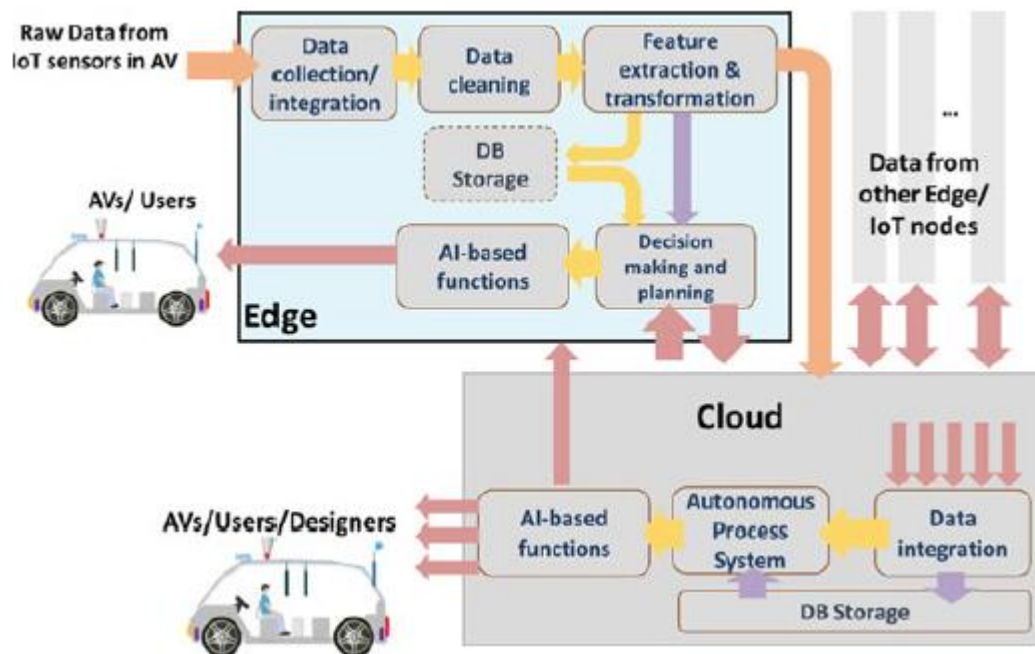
Raw Data from IoT sensors in AV

Data collection/ integration

Data cleaning

Feature extraction & transformation

DB Storage

AVs/ Users

AI-based functions

Decision making and planning

Edge

...

Data from other Edge/ IoT nodes

Cloud

AVs/Users/Designers

AI-based functions

Autonomous Process System

Data integration

DB Storage